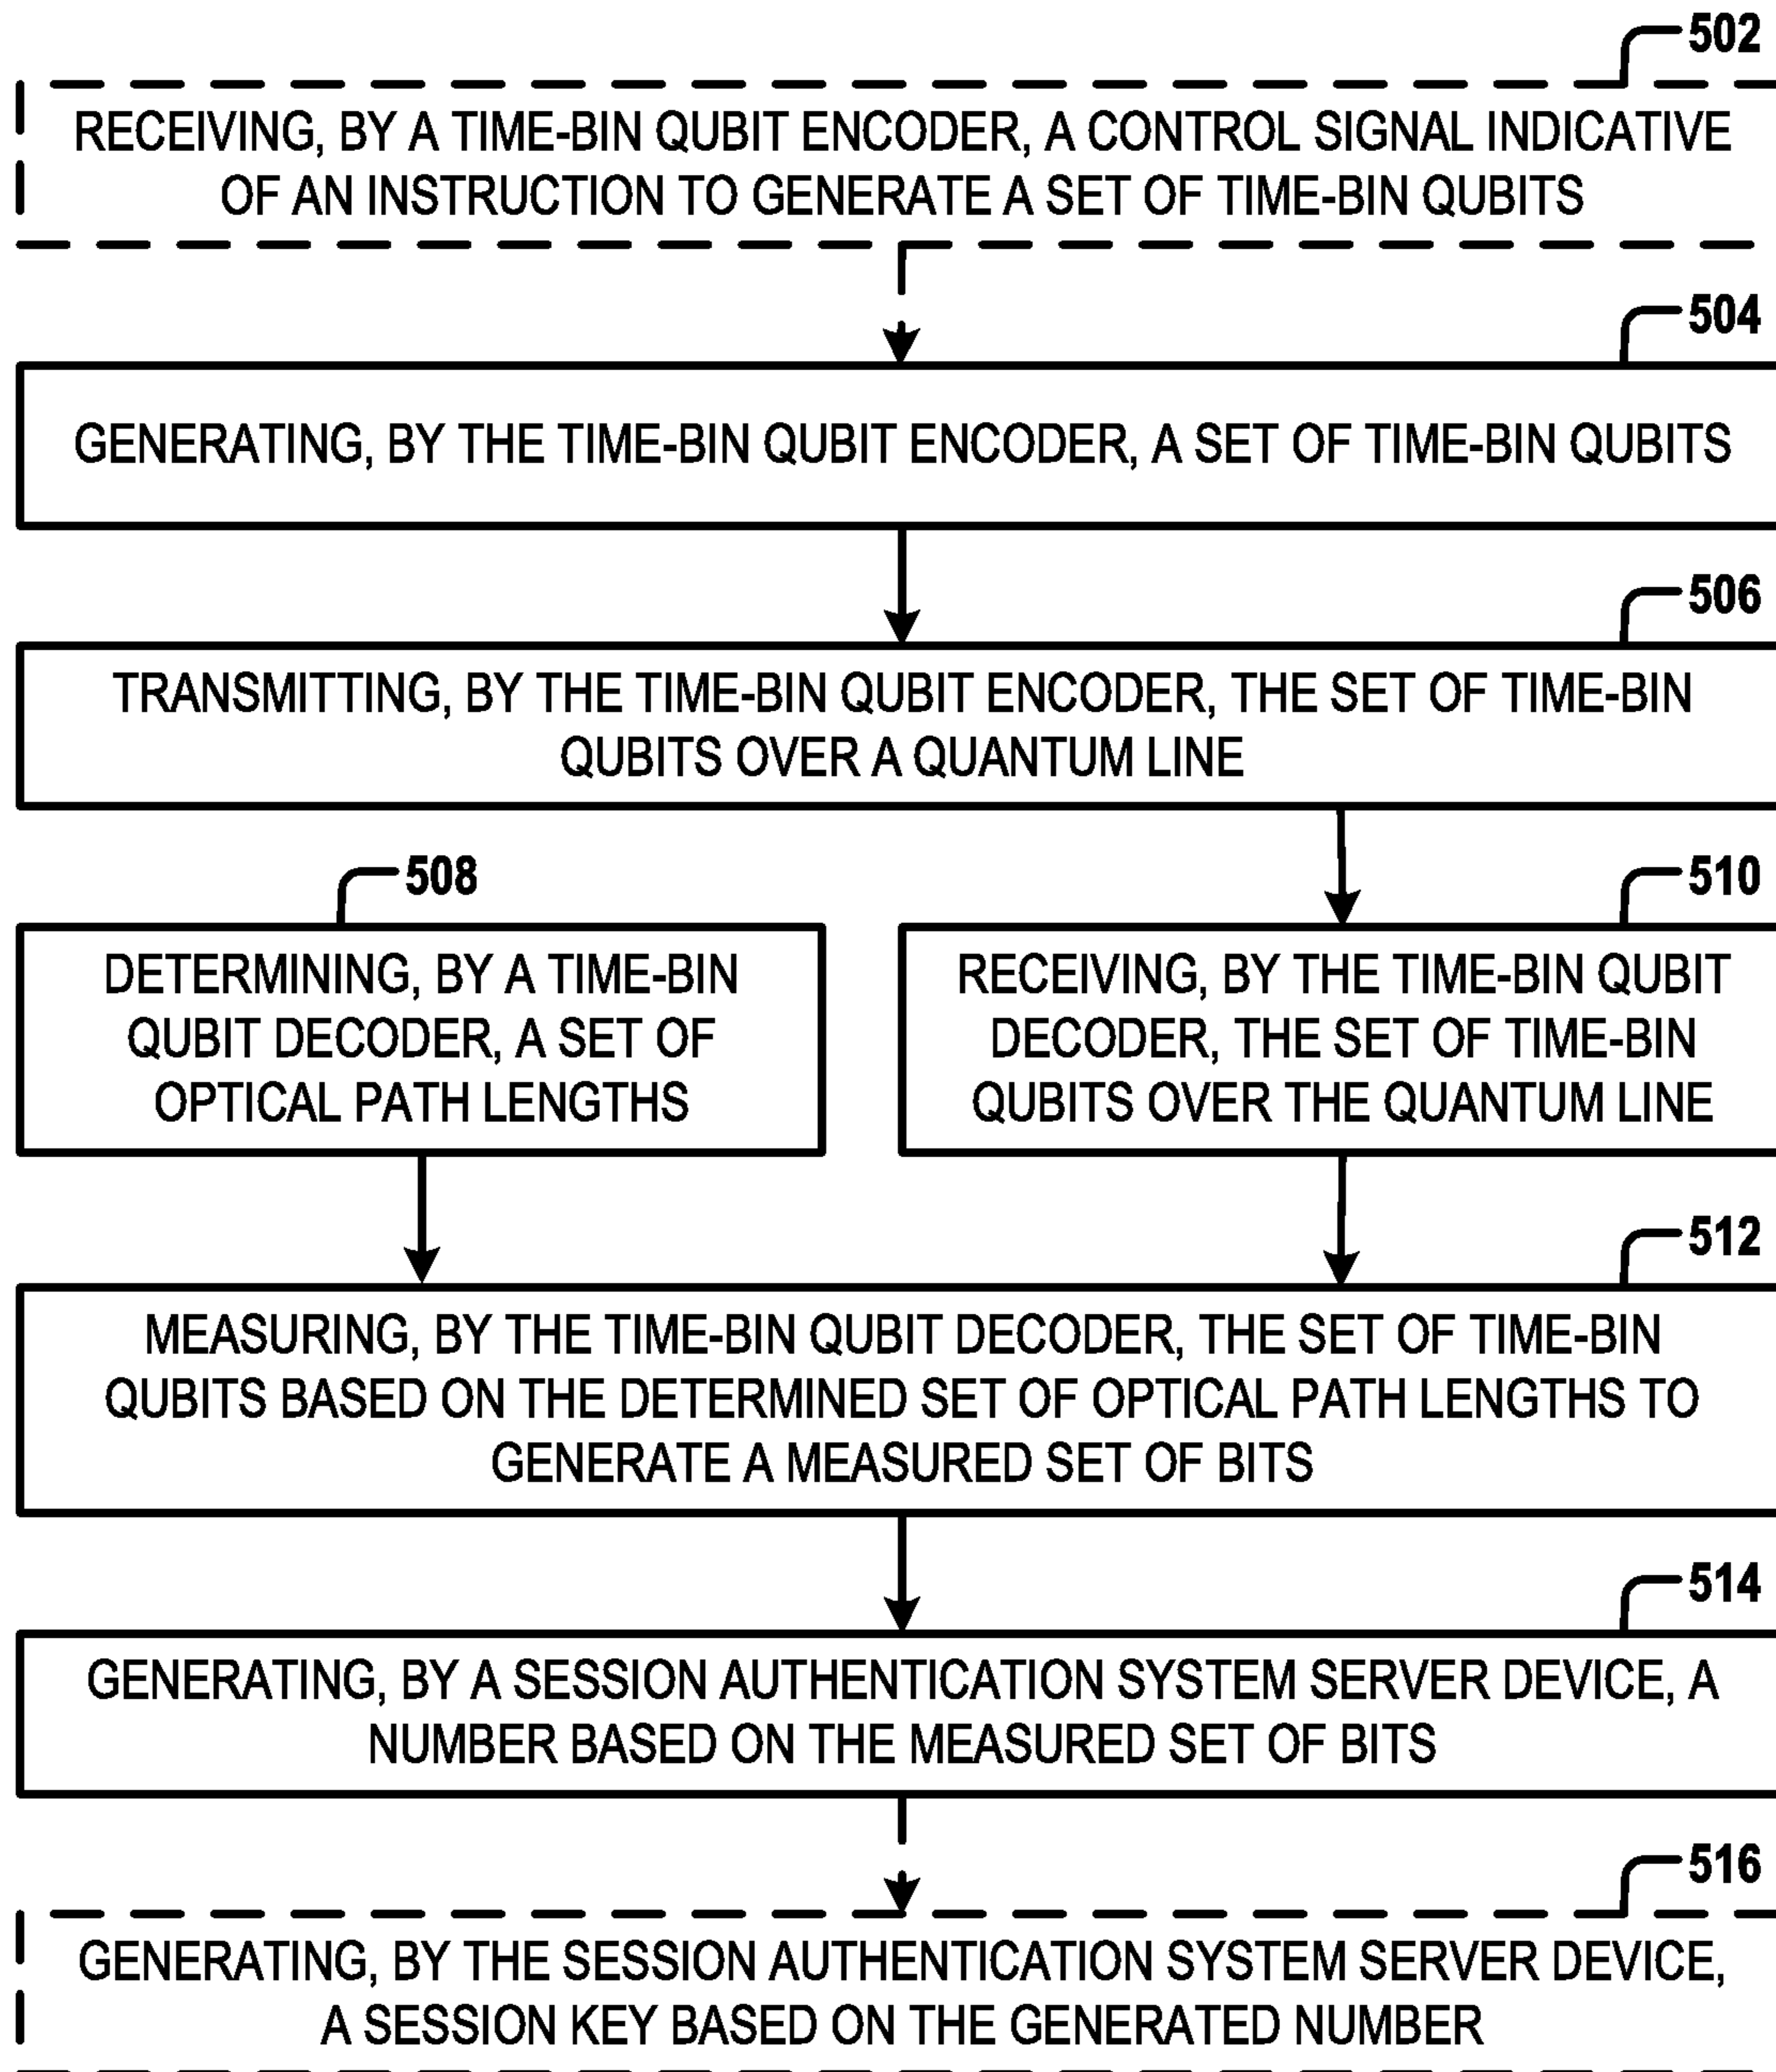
502

RECEIVING, BY A TIME-BIN QUBIT ENCODER, A CONTROL SIGNAL INDICATIVE OF AN INSTRUCTION TO GENERATE A SET OF TIME-BIN QUBITS

504

GENERATING, BY THE TIME-BIN QUBIT ENCODER, A SET OF TIME-BIN QUBITS

506

TRANSMITTING, BY THE TIME-BIN QUBIT ENCODER, THE SET OF TIME-BIN QUBITS OVER A QUANTUM LINE

508

DETERMINING, BY A TIME-BIN QUBIT DECODER, A SET OF OPTICAL PATH LENGTHS

510

RECEIVING, BY THE TIME-BIN QUBIT DECODER, THE SET OF TIME-BIN QUBITS OVER THE QUANTUM LINE

512

MEASURING, BY THE TIME-BIN QUBIT DECODER, THE SET OF TIME-BIN QUBITS BASED ON THE DETERMINED SET OF OPTICAL PATH LENGTHS TO GENERATE A MEASURED SET OF BITS

514

GENERATING, BY A SESSION AUTHENTICATION SYSTEM SERVER DEVICE, A NUMBER BASED ON THE MEASURED SET OF BITS

516

GENERATING, BY THE SESSION AUTHENTICATION SYSTEM SERVER DEVICE, A SESSION KEY BASED ON THE GENERATED NUMBER